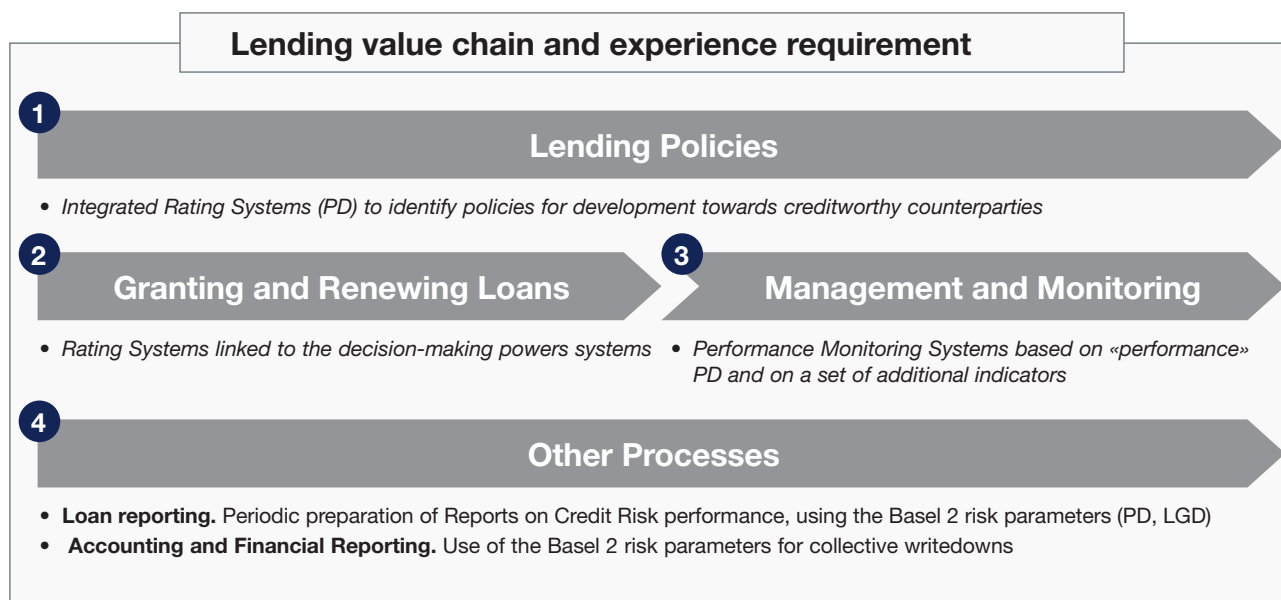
Lending value chain and experience requirement

1

Lending Policies

• Integrated Rating Systems (PD) to identify policies for development towards creditworthy counterparties

2

Granting and Renewing Loans

• Rating Systems linked to the decision-making powers systems

3

Management and Monitoring

• Performance Monitoring Systems based on «performance» PD and on a set of additional indicators

4

Other Processes

• Loan reporting. Periodic preparation of Reports on Credit Risk performance, using the Basel 2 risk parameters (PD, LGD)
• Accounting and Financial Reporting. Use of the Basel 2 risk parameters for collective writedowns